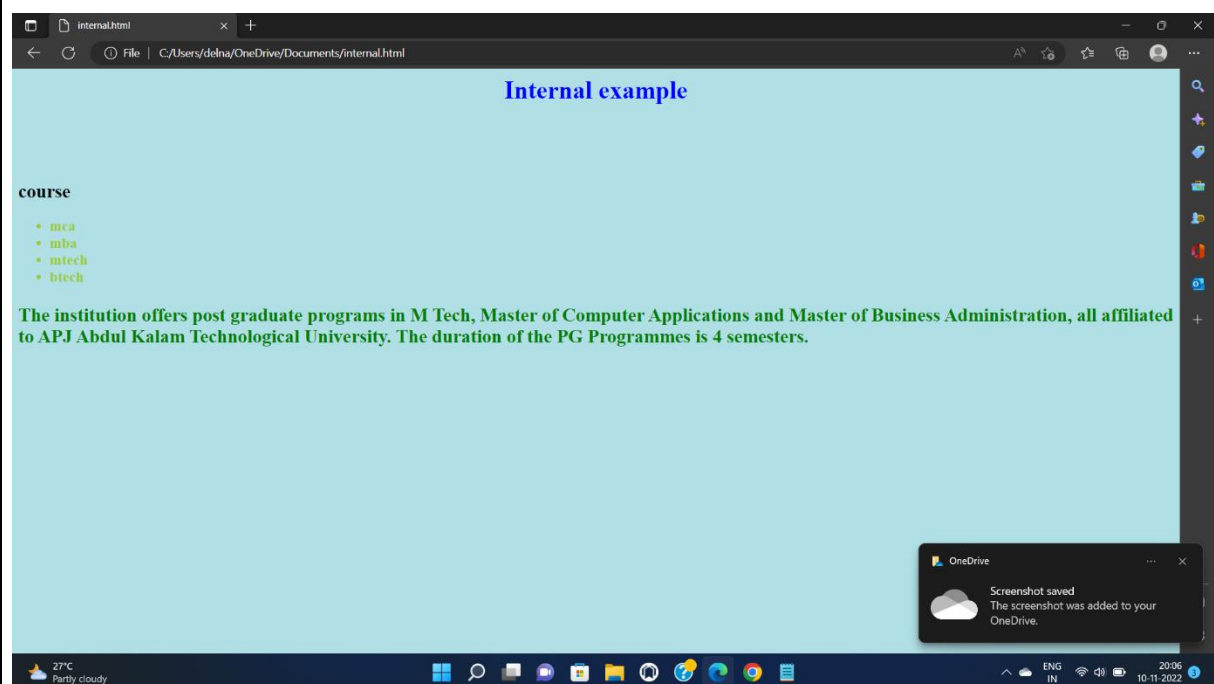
internal.html

File | C:/Users/delna/OneDrive/Documents/internal.html

Internal example

course

- mca
- mba
- mtech
- btech

The institution offers post graduate programs in M Tech, Master of Computer Applications and Master of Business Administration, all affiliated to APJ Abdul Kalam Technological University. The duration of the PG Programmes is 4 semesters.

OneDrive

Screenshot saved
The screenshot was added to your OneDrive.

27°C
Partly cloudy

ENG
IN

20:06
10-11-2022
3